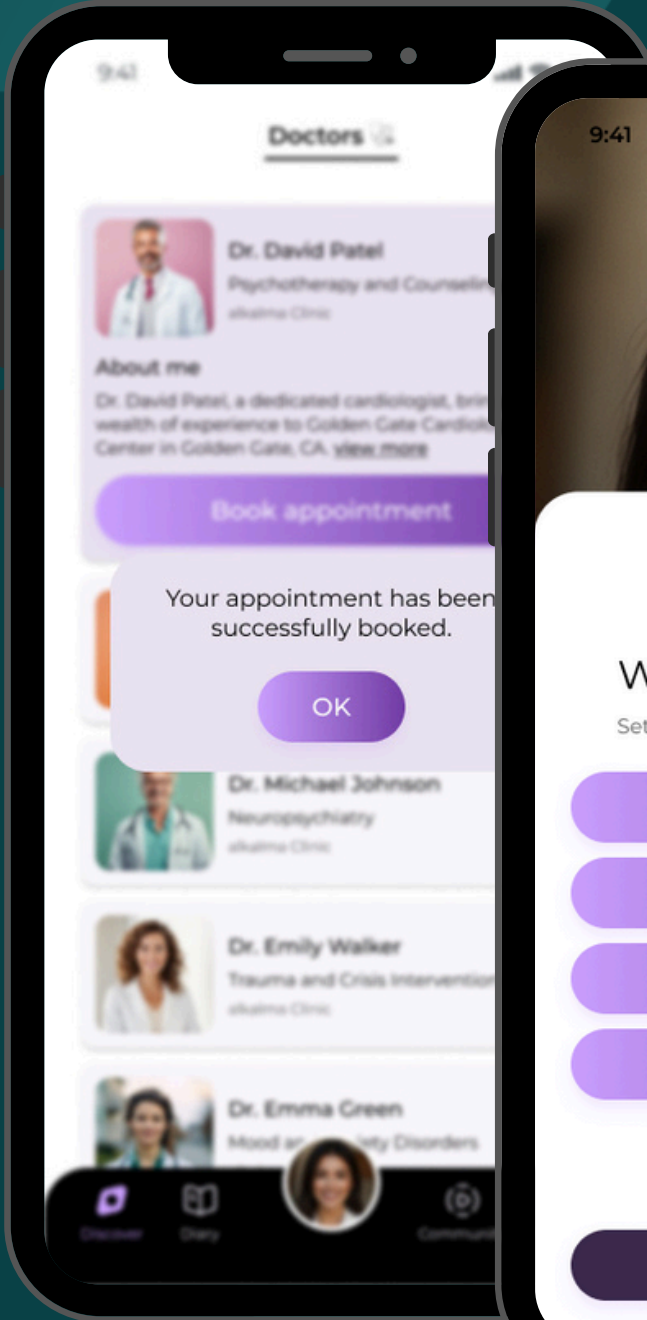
9:41

Doctors

Dr. David Patel
Psychotherapy and Counsell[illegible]
alkalma Clinic

About me
Dr. David Patel, a dedicated cardiologist, brin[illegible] wealth of experience to Golden Gate Cardiol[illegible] Center in Golden Gate, CA. view more

Book appointment

Your appointment has been successfully booked.

OK

Dr. Michael Johnson
Neuropsychiatry
alkalma Clinic

Dr. Emily Walker
Trauma and Crisis Intervention
alkalma Clinic

Dr. Emma Green
Mood an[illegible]ety Disorders

Discover
Diary
Communi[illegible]

9:41

W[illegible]
Set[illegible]